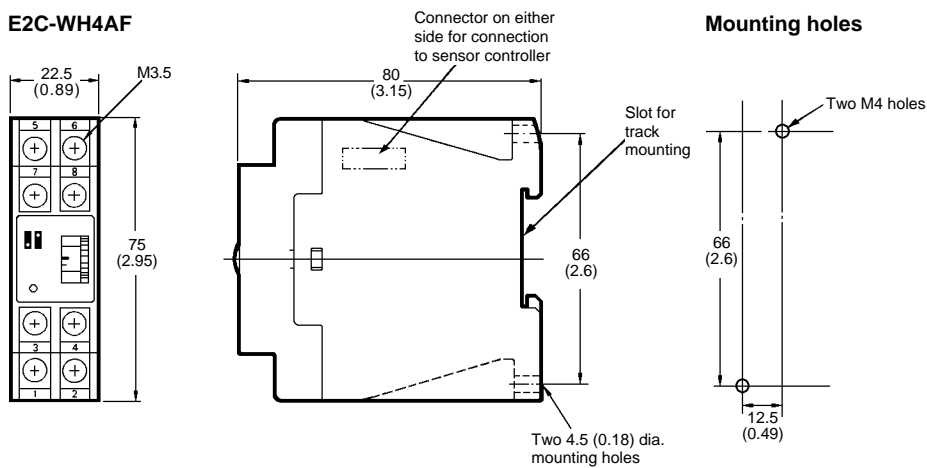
E2C-WH4AF

22.5
(0.89)

M3.5

5 6
7 8
3 4
1 2

75
(2.95)

Connector on either side for connection to sensor controller

80
(3.15)

Slot for track mounting

66
(2.6)

Two 4.5 (0.18) dia. mounting holes

Mounting holes

Two M4 holes

66
(2.6)

12.5
(0.49)